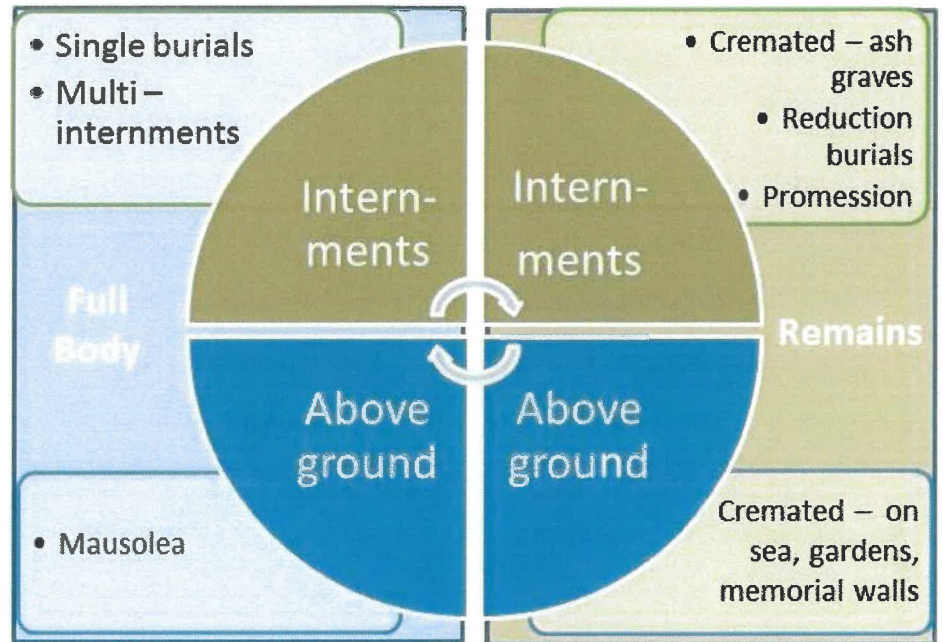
• Single burials
• Multi – internments

• Cremated – ash graves
• Reduction burials
• Promession

Intern-ments

Intern-ments

Full Body

Remains

Above ground

Above ground

• Mausolea

Cremated – on sea, gardens, memorial walls